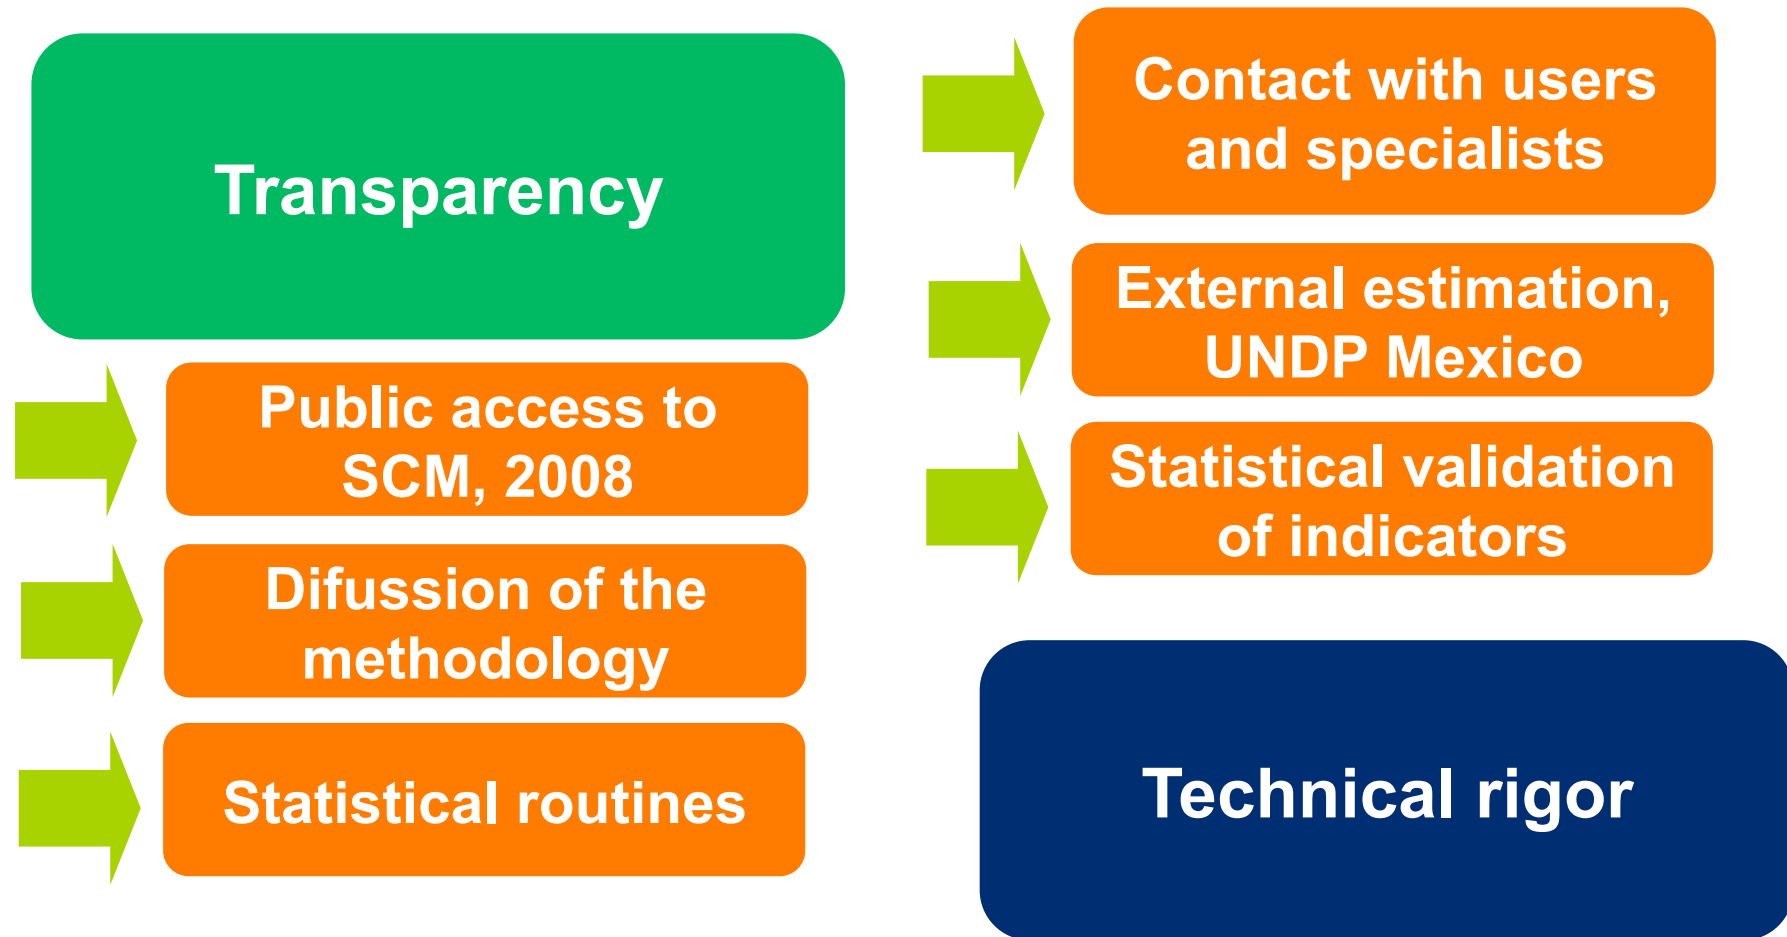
Transparency

Public access to SCM, 2008

Difussion of the methodology

Statistical routines

Contact with users and specialists

External estimation, UNDP Mexico

Statistical validation of indicators

Technical rigor